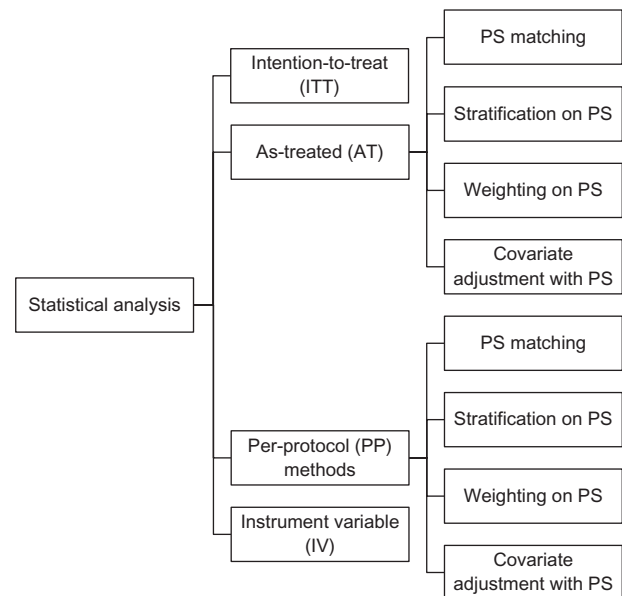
Statistical analysis

Intention-to-treat (ITT)

As-treated (AT)

PS matching

Stratification on PS

Weighting on PS

Covariate adjustment with PS

Per-protocol (PP) methods

Instrument variable (IV)

PS matching

Stratification on PS

Weighting on PS

Covariate adjustment with PS